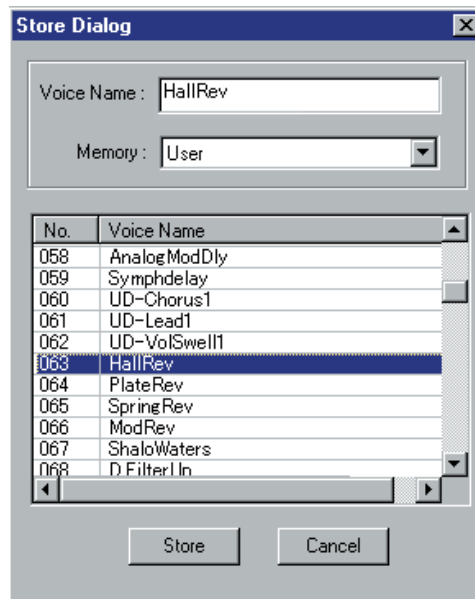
Store Dialog

Voice Name : HallRev

Memory : User

| No. | Voice Name |
|---|---|
| 058 | AnalogModDly |
| 059 | Symphdelay |
| 060 | UD-Chorus1 |
| 061 | UD-Lead1 |
| 062 | UD-VolSwell1 |
| 063 | HallRev |
| 064 | PlateRev |
| 065 | SpringRev |
| 066 | ModRev |
| 067 | ShaloWaters |
| 068 | D.FilterUp |

Store Cancel